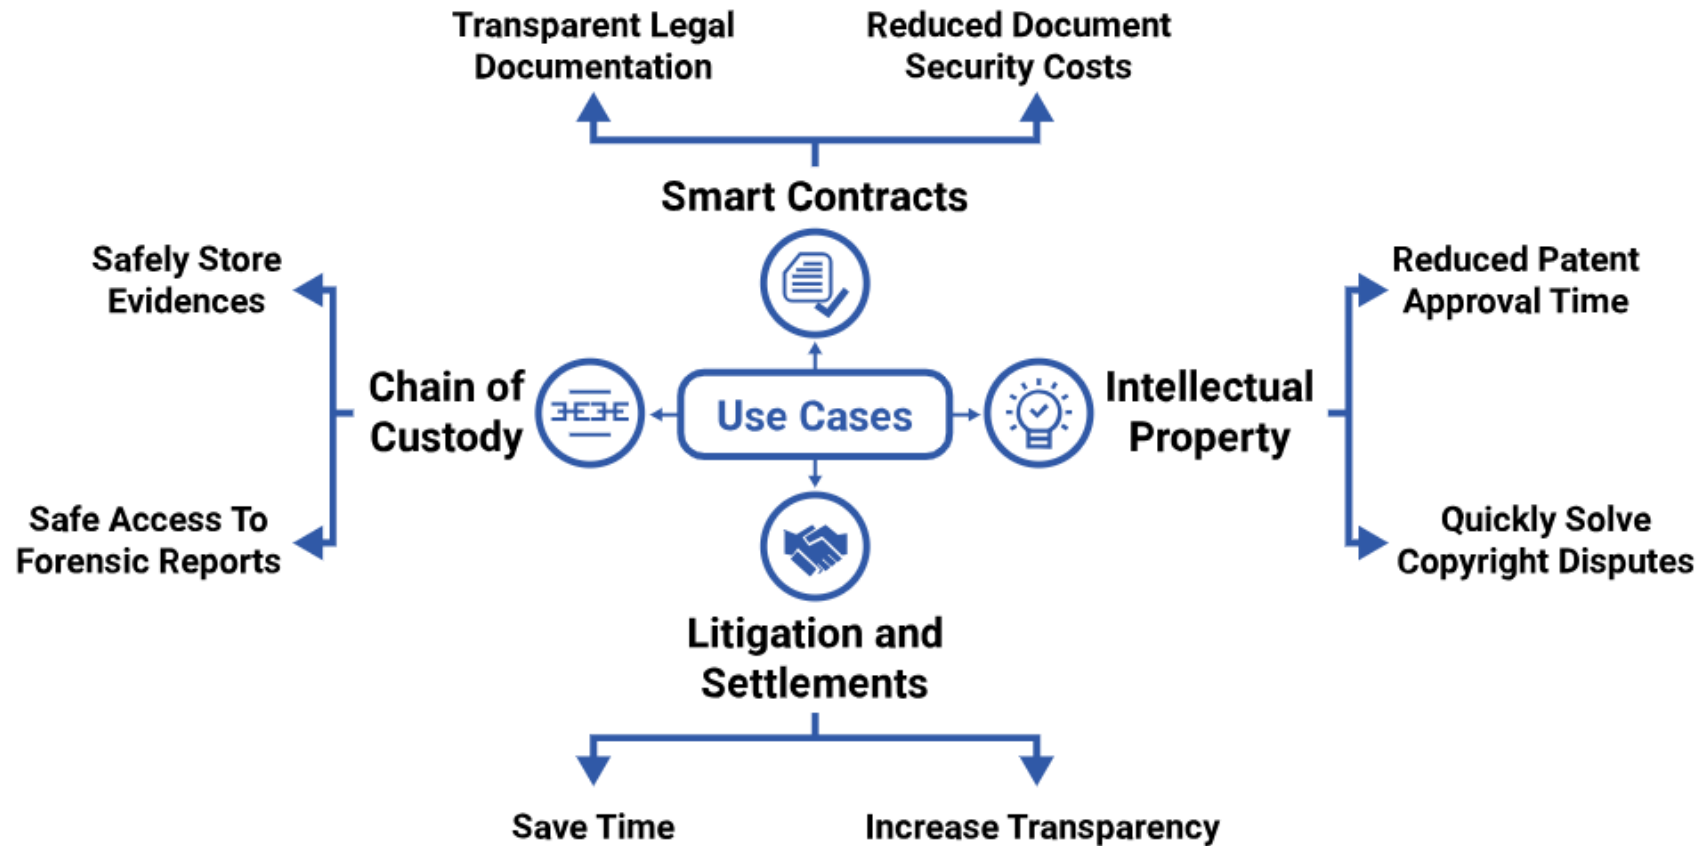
Transparent Legal Documentation

Reduced Document Security Costs

Smart Contracts

Safely Store Evidences

Reduced Patent Approval Time

Chain of Custody

Use Cases

Intellectual Property

Safe Access To Forensic Reports

Quickly Solve Copyright Disputes

Litigation and Settlements

Save Time

Increase Transparency